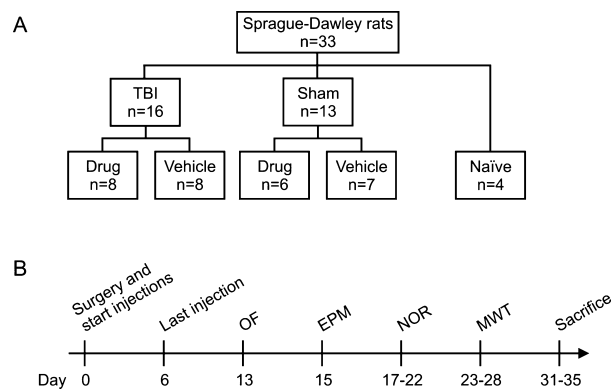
A

Sprague-Dawley rats
n=33

TBI
n=16

Sham
n=13

Drug
n=8

Vehicle
n=8

Drug
n=6

Vehicle
n=7

Naïve
n=4

B

Surgery and start injections

Last injection

OF

EPM

NOR

MWT

Sacrifice

Day 0 6 13 15 17-22 23-28 31-35